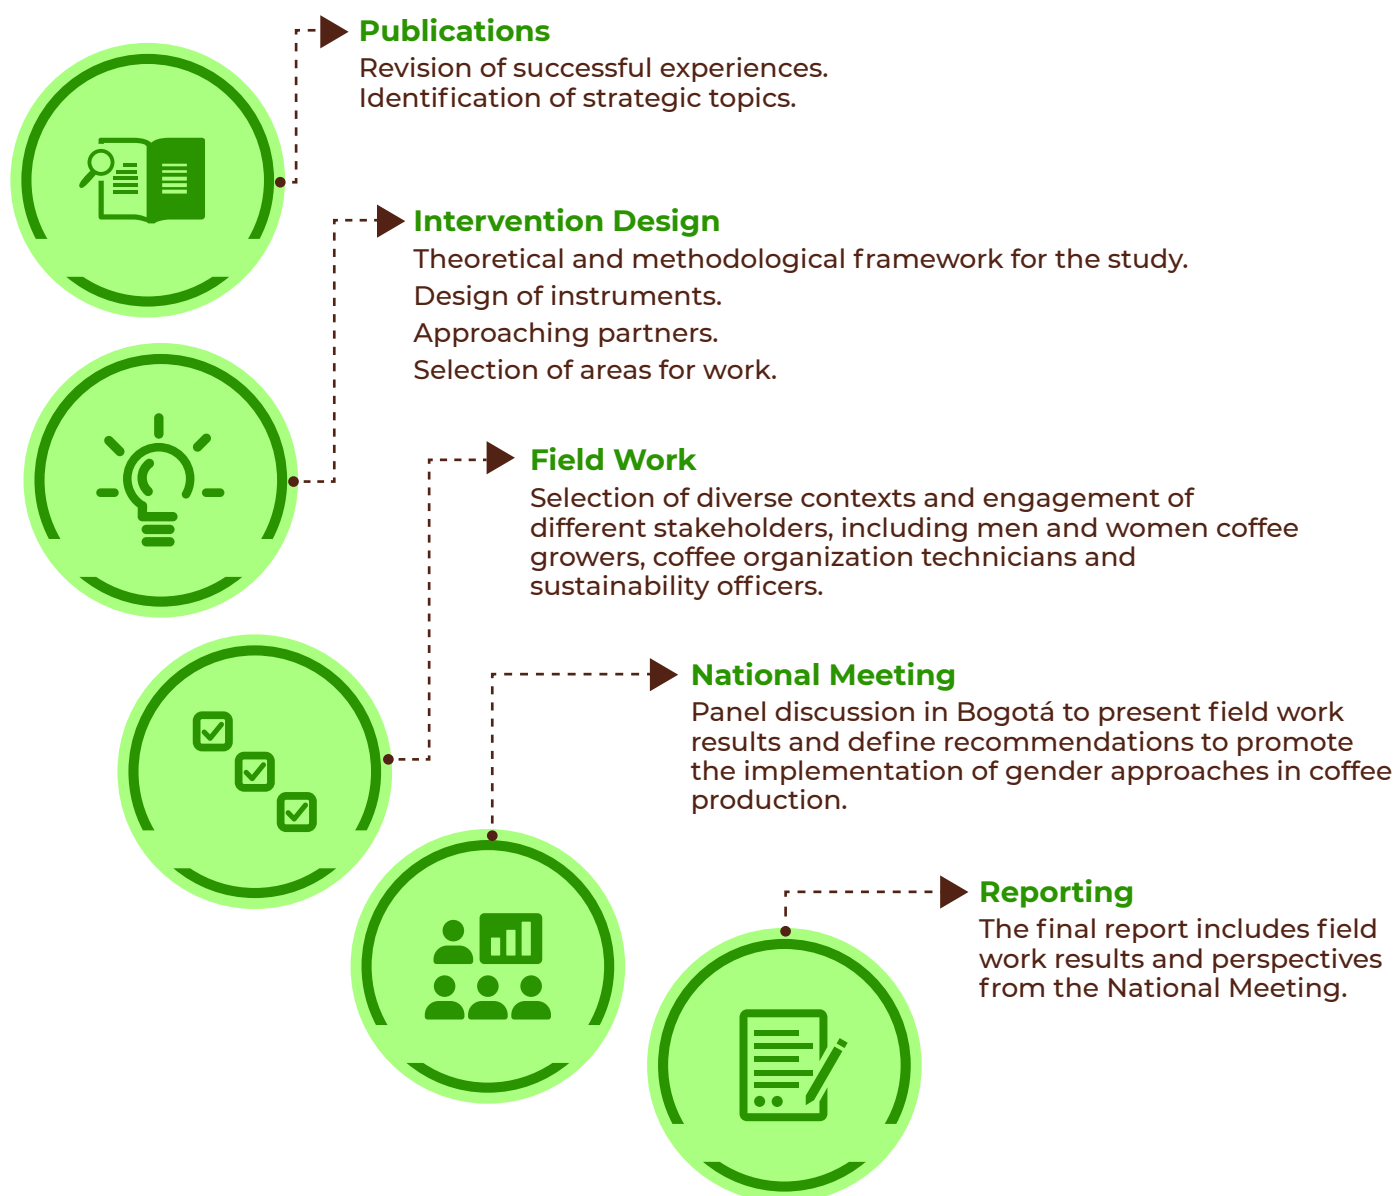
Publications
Revision of successful experiences.
Identification of strategic topics.

Intervention Design
Theoretical and methodological framework for the study.
Design of instruments.
Approaching partners.
Selection of areas for work.

Field Work
Selection of diverse contexts and engagement of different stakeholders, including men and women coffee growers, coffee organization technicians and sustainability officers.

National Meeting
Panel discussion in Bogotá to present field work results and define recommendations to promote the implementation of gender approaches in coffee production.

Reporting
The final report includes field work results and perspectives from the National Meeting.